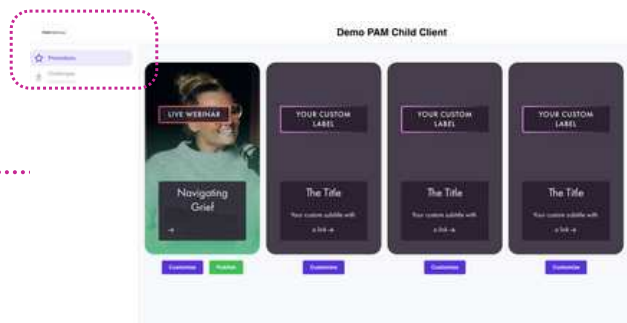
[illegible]

Promotions

Challenges

Demo PAM Child Client

LIVE WEBINAR

Navigating Grief

→

Customize

Publish

YOUR CUSTOM LABEL

The Title

Your custom subtitle with a link →

Customize

YOUR CUSTOM LABEL

The Title

Your custom subtitle with a link →

Customize

YOUR CUSTOM LABEL

The Title

Your custom subtitle with a link →

Customize